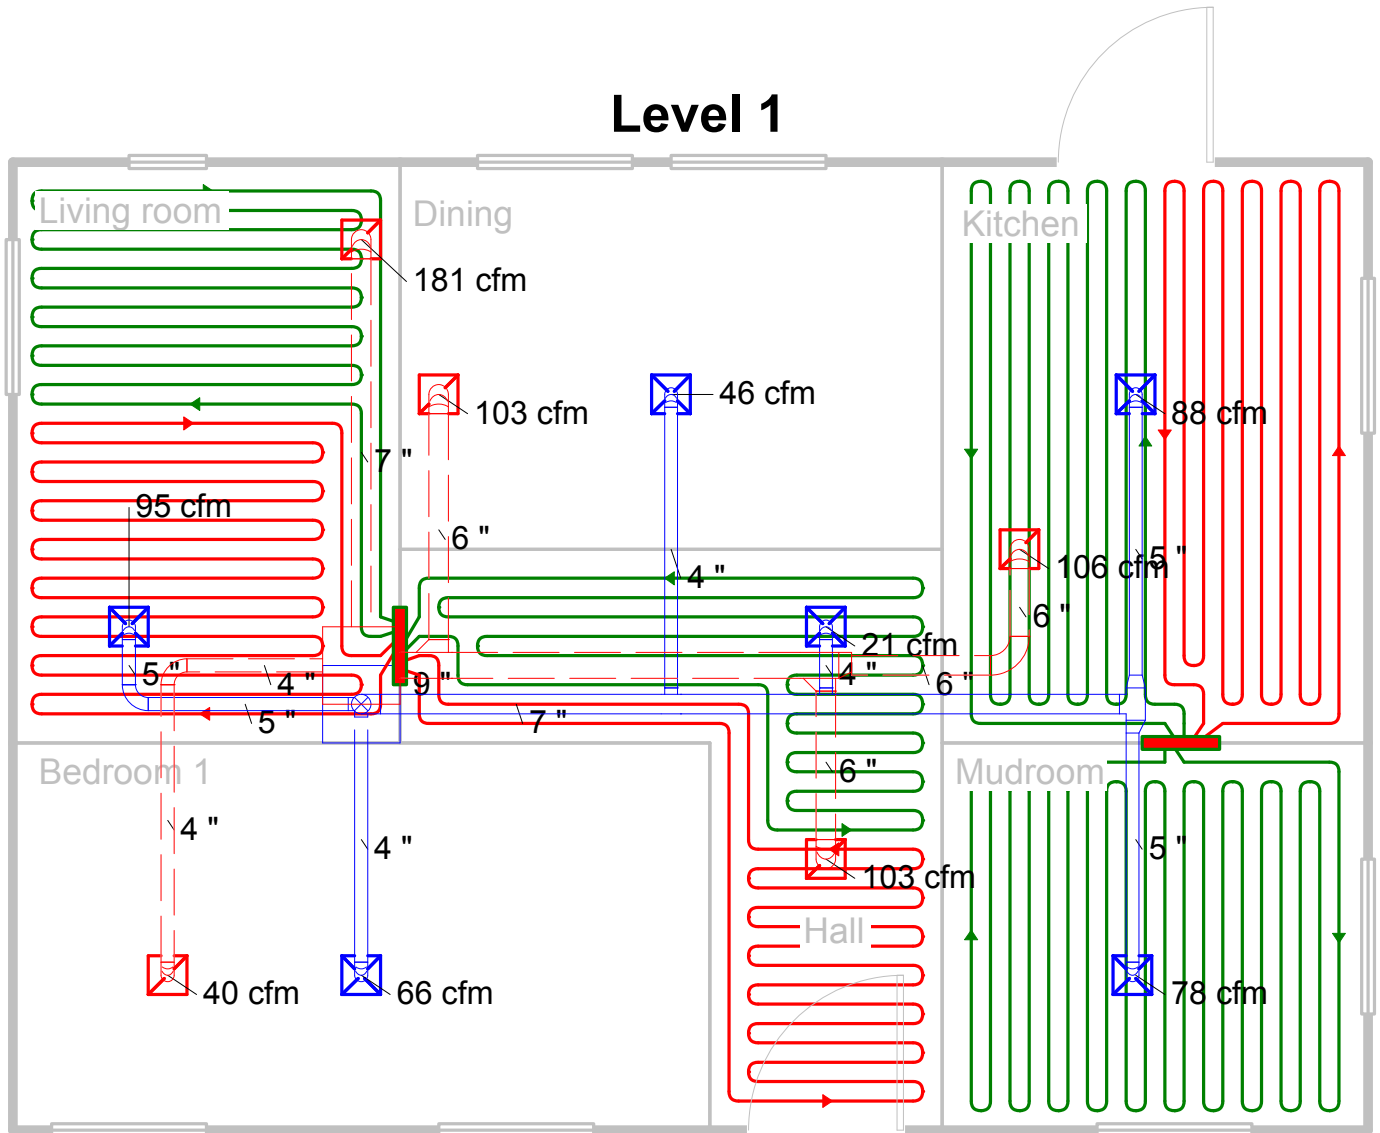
Level 1

Living room

Dining

Kitchen

181 cfm

103 cfm

46 cfm

88 cfm

7 "

95 cfm

6 "

106 cfm

5 "

4 "

6 "

21 cfm

5 "

4 "

4 "

9 "

6 "

5 "

7 "

Bedroom 1

Mudroom

6 "

4 "

4 "

5 "

103 cfm

Hall

40 cfm

66 cfm

78 cfm